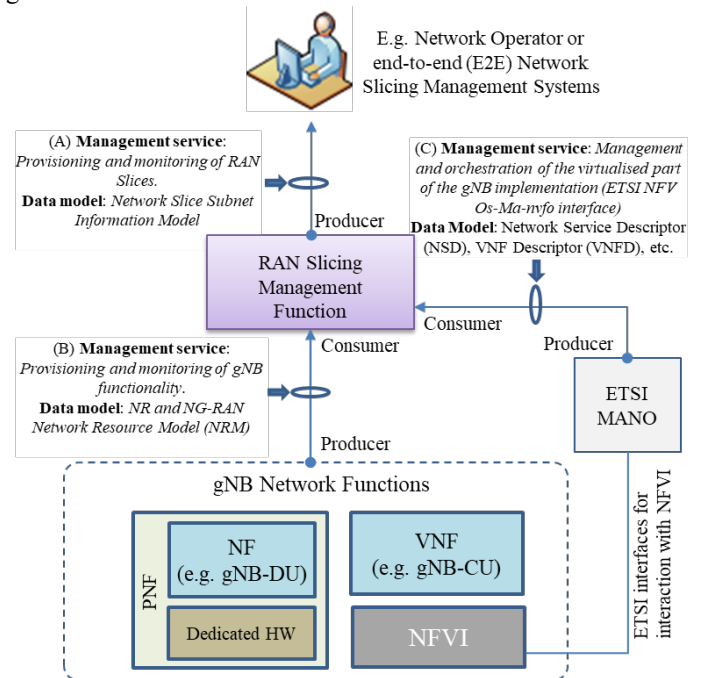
E.g. Network Operator or end-to-end (E2E) Network Slicing Management Systems

(A) **Management service**: *Provisioning and monitoring of RAN Slices.*
**Data model**: *Network Slice Subnet Information Model*

Producer

(C) **Management service**: *Management and orchestration of the virtualised part of the gNB implementation (ETSI NFV Os-Ma-nvfo interface)*
**Data Model**: Network Service Descriptor (NSD), VNF Descriptor (VNFD), etc.

RAN Slicing Management Function

Consumer

Producer

(B) **Management service**: *Provisioning and monitoring of gNB functionality.*
**Data model**: *NR and NG-RAN Network Resource Model (NRM)*

Consumer

ETSI MANO

Producer

gNB Network Functions

PNF

NF (e.g. gNB-DU)

Dedicated HW

VNF (e.g. gNB-CU)

NFVI

ETSI interfaces for interaction with NFVI